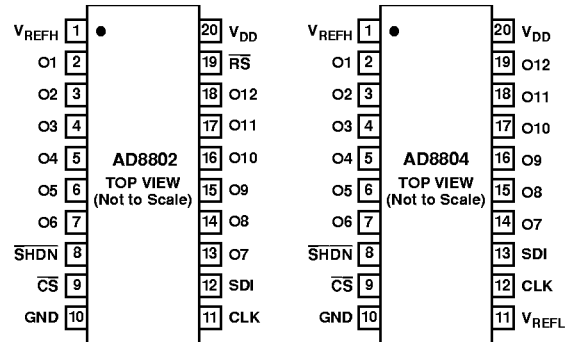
$V_{REFH}$ 1
O1 2
O2 3
O3 4
O4 5
O5 6
O6 7
$\overline{SHDN}$ 8
$\overline{CS}$ 9
GND 10

AD8802
TOP VIEW
(Not to Scale)

20 $V_{DD}$
19 $\overline{RS}$
18 O12
17 O11
16 O10
15 O9
14 O8
13 O7
12 SDI
11 CLK

$V_{REFH}$ 1
O1 2
O2 3
O3 4
O4 5
O5 6
O6 7
$\overline{SHDN}$ 8
$\overline{CS}$ 9
GND 10

AD8804
TOP VIEW
(Not to Scale)

20 $V_{DD}$
19 O12
18 O11
17 O10
16 O9
15 O8
14 O7
13 SDI
12 CLK
11 $V_{REFL}$